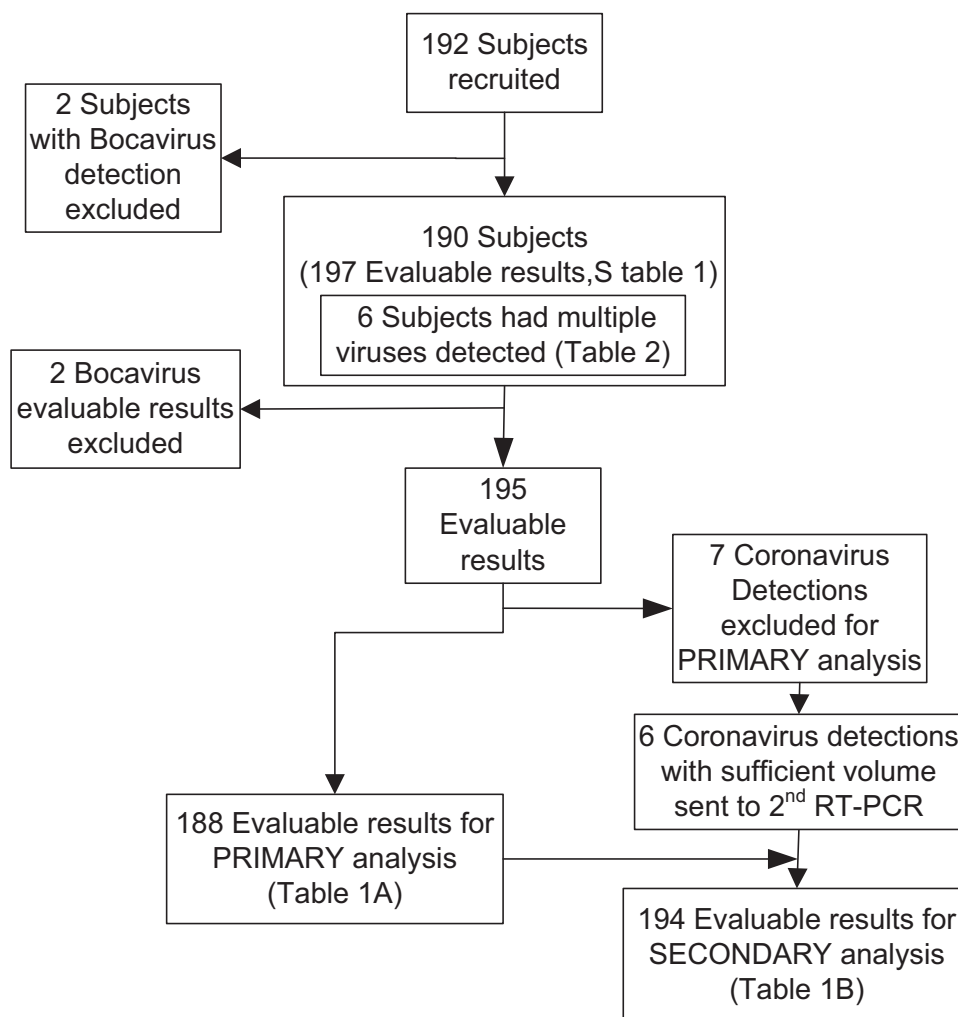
192 Subjects recruited

2 Subjects with Bocavirus detection excluded

190 Subjects (197 Evaluable results,S table 1)

6 Subjects had multiple viruses detected (Table 2)

2 Bocavirus evaluable results excluded

195 Evaluable results

7 Coronavirus Detections excluded for PRIMARY analysis

6 Coronavirus detections with sufficient volume sent to 2$^{nd}$ RT-PCR

188 Evaluable results for PRIMARY analysis (Table 1A)

194 Evaluable results for SECONDARY analysis (Table 1B)